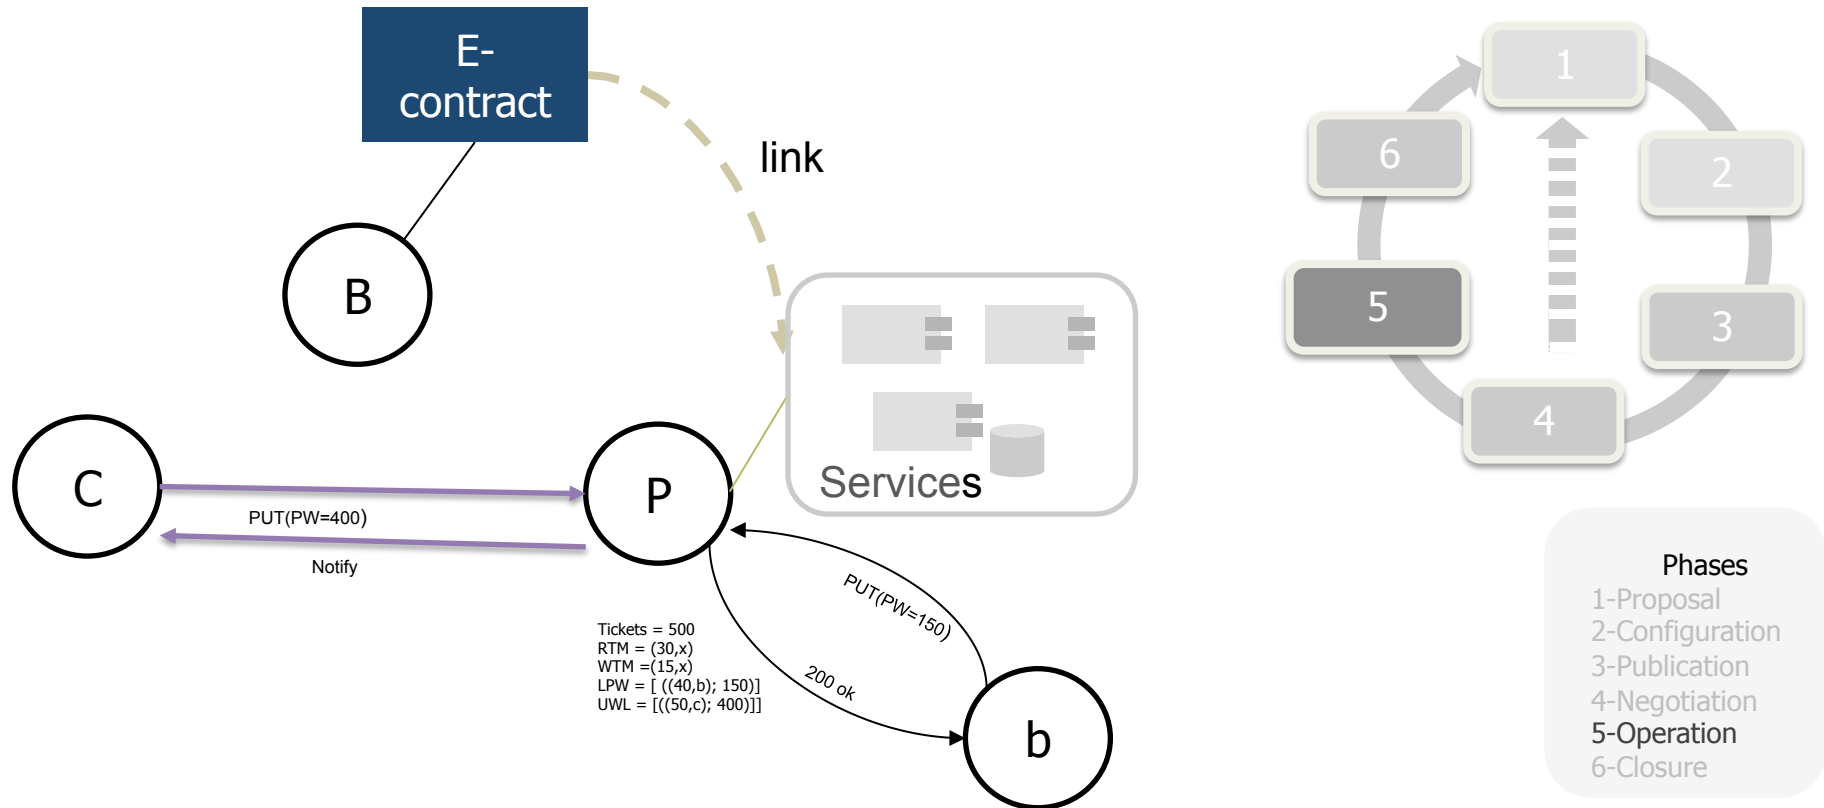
E-contract

link

B

Services

C

P

PUT(PW=400)

Notify

PUT(PW=150)

200 ok

Tickets = 500
RTM = (30,x)
WTM =(15,x)
LPW = [ ((40,b); 150)]
UWL = [((50,c); 400)]]

b

1

6

2

5

3

4

Phases
1-Proposal
2-Configuration
3-Publication
4-Negotiation
5-Operation
6-Closure